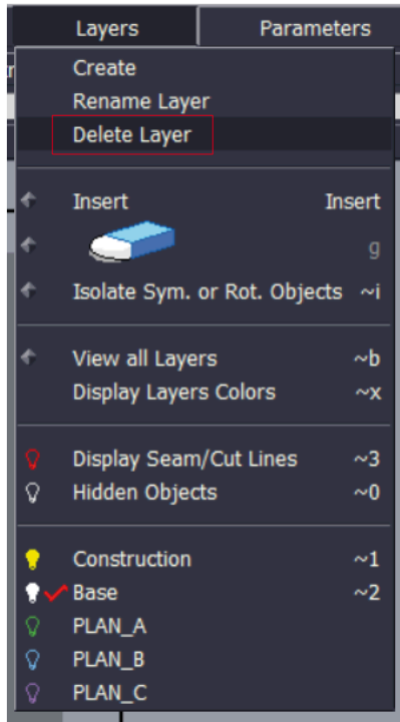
Layers | Parameters

Create
Rename Layer
Delete Layer

Insert Insert
g
Isolate Sym. or Rot. Objects ~i

View all Layers ~b
Display Layers Colors ~x

Display Seam/Cut Lines ~3
Hidden Objects ~0

Construction ~1
Base ~2
PLAN_A
PLAN_B
PLAN_C